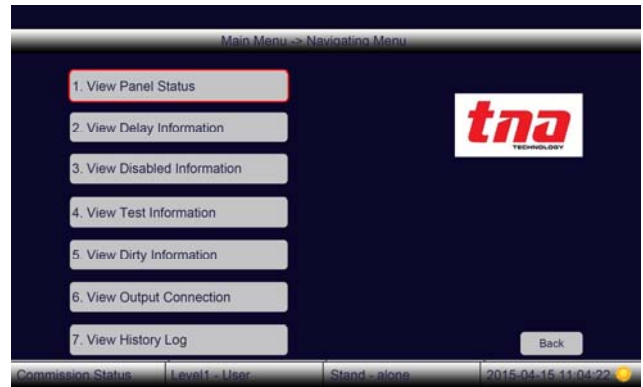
Main Menu -> Navigating Menu

1. View Panel Status

2. View Delay Information

3. View Disabled Information

4. View Test Information

5. View Dirty Information

6. View Output Connection

7. View History Log

tna
TECHNOLOGY

Back

Commission Status | Level1 - User | Stand - alone | 2015-04-15 11:04:22